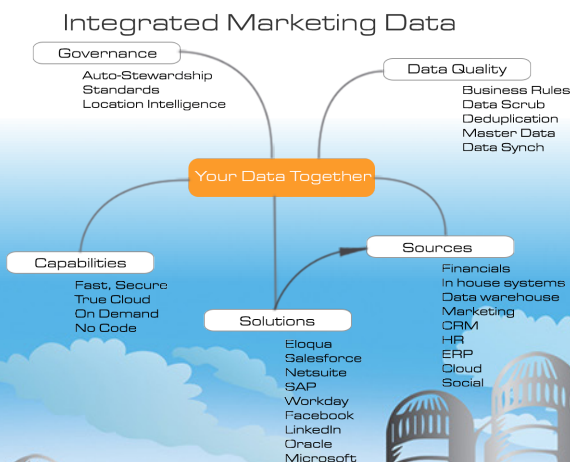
Integrated Marketing Data

Governance
Auto-Stewardship
Standards
Location Intelligence

Data Quality
Business Rules
Data Scrub
Deduplication
Master Data
Data Synch

Your Data Together

Capabilities
Fast, Secure
True Cloud
On Demand
No Code

Sources
Financials
In house systems
Data warehouse
Marketing
CRM
HR
ERP
Cloud
Social

Solutions
Eloqua
Salesforce
Netsuite
SAP
Workday
Facebook
LinkedIn
Oracle
Microsoft